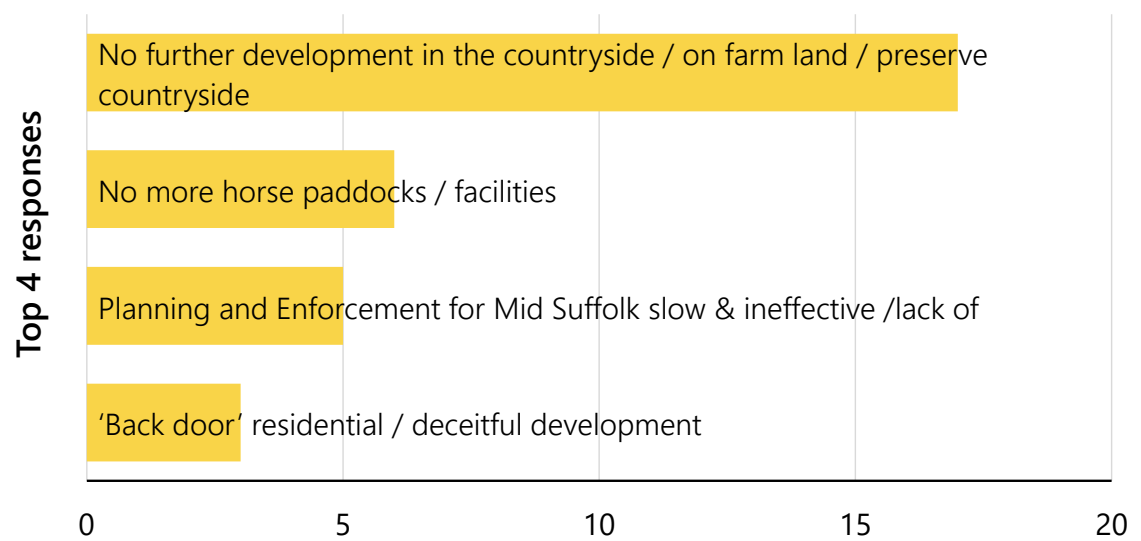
Top 4 responses

No further development in the countryside / on farm land / preserve countryside

No more horse paddocks / facilities

Planning and Enforcement for Mid Suffolk slow & ineffective /lack of

'Back door' residential / deceitful development

0
5
10
15
20